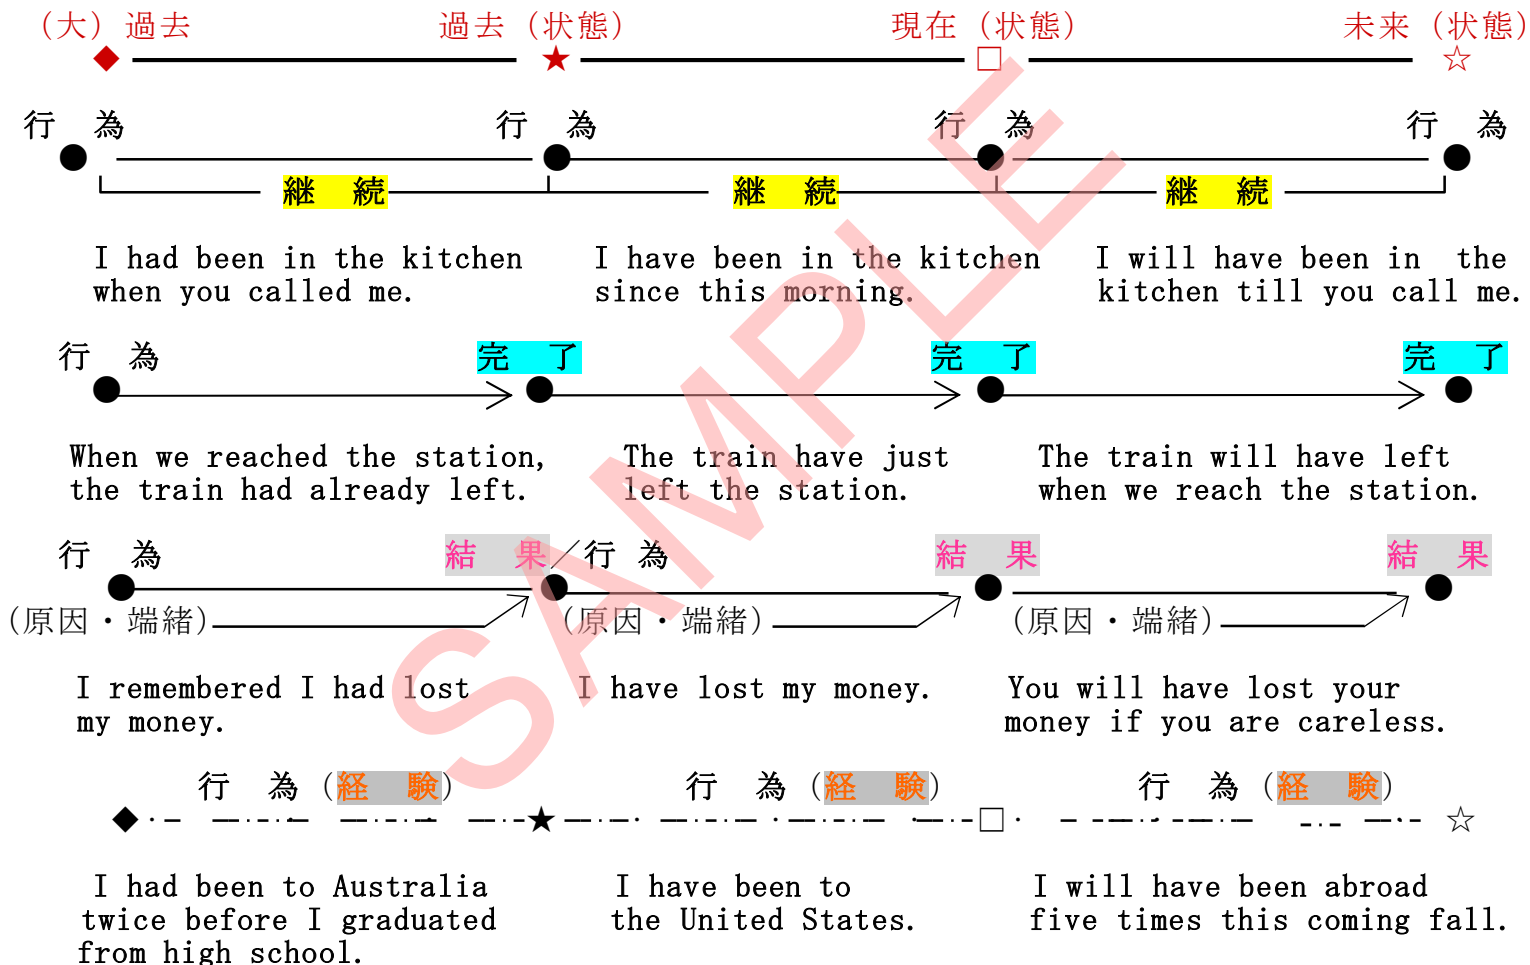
（大）過去　過去（状態）　現在（状態）　未来（状態）

行　為　行　為　行　為　行　為

継　続　継　続　継　続

I had been in the kitchen when you called me.

I have been in the kitchen since this morning.

I will have been in the kitchen till you call me.

行　為　完　了　完　了　完　了

When we reached the station, the train had already left.

The train have just left the station.

The train will have left when we reach the station.

行　為　結　果／行　為　結　果　結　果

（原因・端緒）　（原因・端緒）　（原因・端緒）

I remembered I had lost my money.

I have lost my money.

You will have lost your money if you are careless.

行　為（経　験）　行　為（経　験）　行　為（経　験）

I had been to Australia twice before I graduated from high school.

I have been to the United States.

I will have been abroad five times this coming fall.

SAMPLE